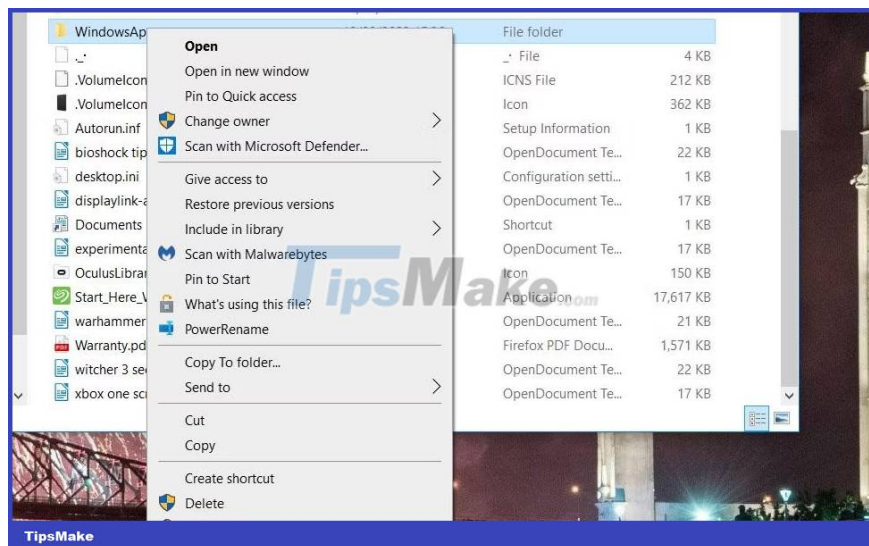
WindowsAp
._
.VolumeIcon
.VolumeIcon
Autorun.inf
bioshock tip
desktop.ini
displaylink-a
Documents
experimenta
OculusLibrar
Start_Here_V
warhammer
Warranty.pd
witcher 3 se
xbox one sc

Open
Open in new window
Pin to Quick access
Change owner
Scan with Microsoft Defender...
Give access to
Restore previous versions
Include in library
Scan with Malwarebytes
Pin to Start
What's using this file?
PowerRename
Copy To folder...
Send to
Cut
Copy
Create shortcut
Delete

| | |
|---|---|
| File folder | |
| _ File | 4 KB |
| ICNS File | 212 KB |
| Icon | 362 KB |
| Setup Information | 1 KB |
| OpenDocument Te... | 22 KB |
| Configuration setti... | 1 KB |
| OpenDocument Te... | 17 KB |
| Shortcut | 1 KB |
| OpenDocument Te... | 17 KB |
| Icon | 150 KB |
| Application | 17,617 KB |
| OpenDocument Te... | 21 KB |
| Firefox PDF Docu... | 1,571 KB |
| OpenDocument Te... | 22 KB |
| OpenDocument Te... | 17 KB |

TipsMake

TipsMake